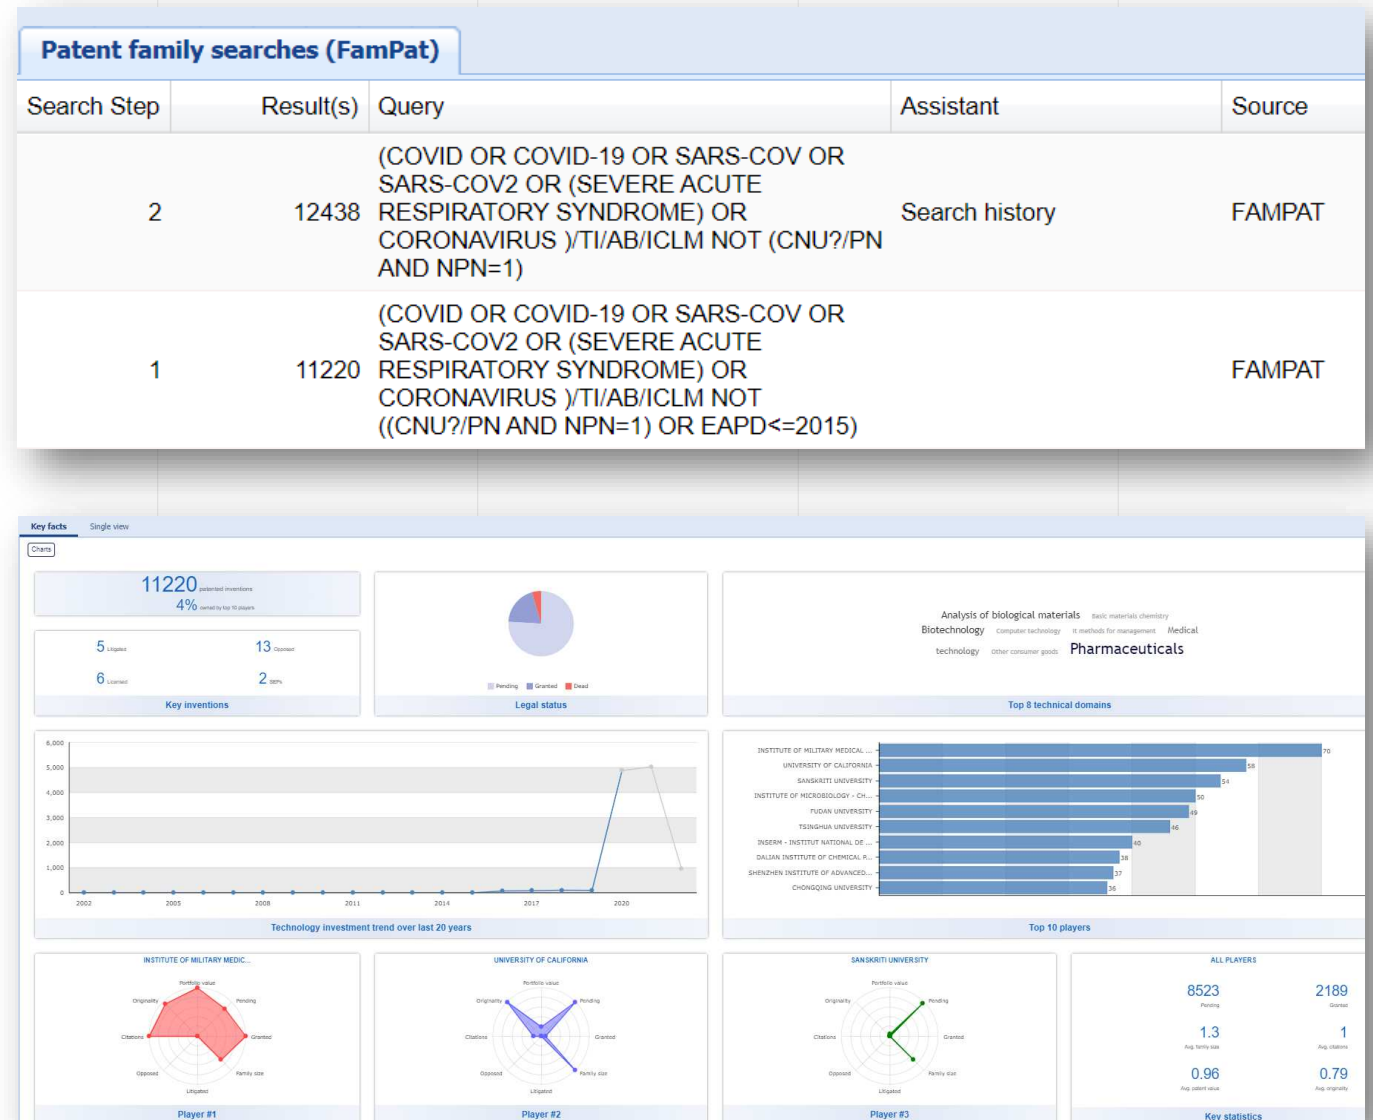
Patent family searches (FamPat)

| Search Step | Result(s) | Query | Assistant | Source |
|---|---|---|---|---|
| 2 | 12438 | (COVID OR COVID-19 OR SARS-COV OR SARS-COV2 OR (SEVERE ACUTE RESPIRATORY SYNDROME) OR CORONAVIRUS )/TI/AB/ICLM NOT (CNU?/PN AND NPN=1) | Search history | FAMPAT |
| 1 | 11220 | (COVID OR COVID-19 OR SARS-COV OR SARS-COV2 OR (SEVERE ACUTE RESPIRATORY SYNDROME) OR CORONAVIRUS )/TI/AB/ICLM NOT ((CNU?/PN AND NPN=1) OR EAPD<=2015) | | FAMPAT |

Key facts Single view

Charts

11220 patented inventions
4% owned by top 10 players

5 Litigated 13 Opposed
6 Licensed 2 SEPs

Key inventions

Pending Granted Dead

Legal status

Analysis of biological materials Basic materials chemistry
Biotechnology Computer technology It methods for management Medical technology Other consumer goods Pharmaceuticals

Top 8 technical domains

6,000
5,000
4,000
3,000
2,000
1,000
0
2002 2005 2008 2011 2014 2017 2020

Technology investment trend over last 20 years

INSTITUTE OF MILITARY MEDICAL ... 70
UNIVERSITY OF CALIFORNIA 58
SANSKRITI UNIVERSITY 54
INSTITUTE OF MICROBIOLOGY - CH... 50
FUDAN UNIVERSITY 49
TSINGHUA UNIVERSITY 46
INSERM - INSTITUT NATIONAL DE ... 40
DALIAN INSTITUTE OF CHEMICAL P... 38
SHENZHEN INSTITUTE OF ADVANCED... 37
CHONGQING UNIVERSITY 36

Top 10 players

INSTITUTE OF MILITARY MEDIC...
Portfolio value Pending Granted Family size Litigated Opposed Citations Originality
Player #1

UNIVERSITY OF CALIFORNIA
Portfolio value Pending Granted Family size Litigated Opposed Citations Originality
Player #2

SANSKRITI UNIVERSITY
Portfolio value Pending Granted Family size Litigated Opposed Citations Originality
Player #3

ALL PLAYERS
8523 Pending 2189 Granted
1.3 Avg. family size 1 Avg. citations
0.96 Avg. patent value 0.79 Avg. originality
Key statistics